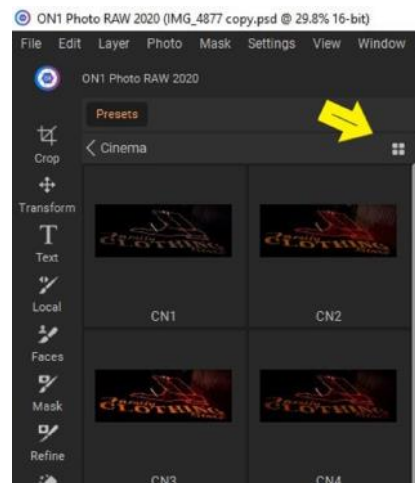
ON1 Photo RAW 2020 (IMG_4877 copy.psd @ 29.8% 16-bit)

File Edit Layer Photo Mask Settings View Window

ON1 Photo RAW 2020

Presets

Crop

Transform

Text

Local

Faces

Mask

Refine

< Cinema

CN1

CN2

CN3

CN4